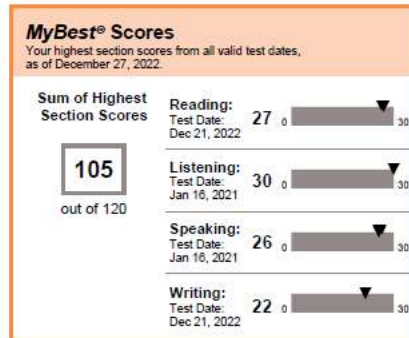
MyBest® Scores
Your highest section scores from all valid test dates, as of December 27, 2022.

Sum of Highest Section Scores

105

out of 120

Reading:
Test Date:
Dec 21, 2022
27 0 30

Listening:
Test Date:
Jan 16, 2021
30 0 30

Speaking:
Test Date:
Jan 16, 2021
26 0 30

Writing:
Test Date:
Dec 21, 2022
22 0 30